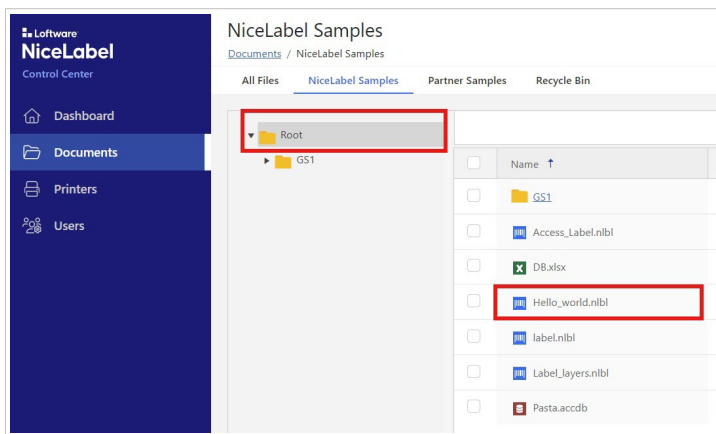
Loftware
NiceLabel
Control Center

Dashboard
Documents
Printers
Users

NiceLabel Samples
Documents / NiceLabel Samples

All Files
NiceLabel Samples
Partner Samples
Recycle Bin

Root
GS1

Name ↑
GS1
Access_Label.nlbl
DB.xlsx
Hello_world.nlbl
label.nlbl
Label_layers.nlbl
Pasta.accdb